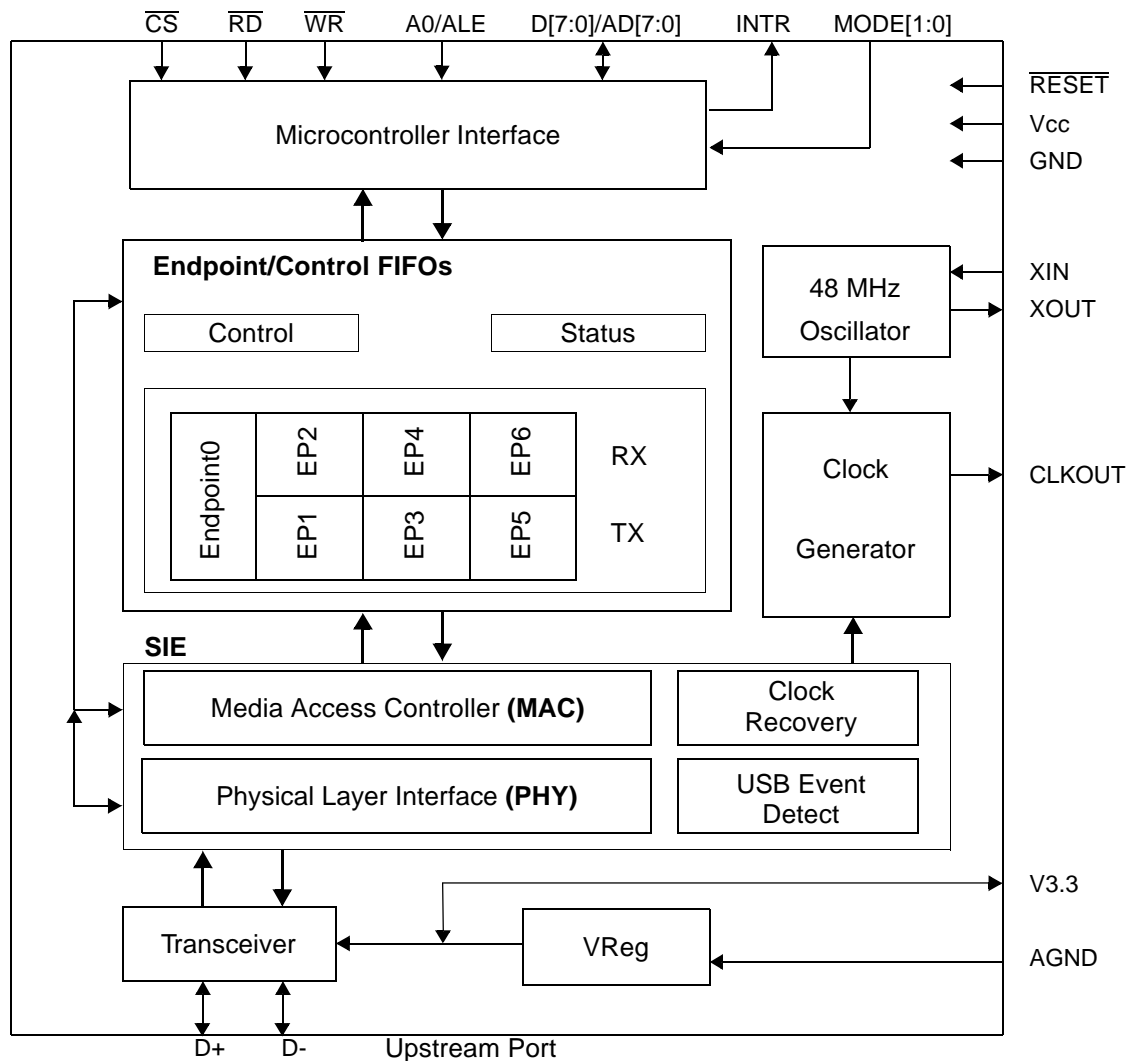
$\overline{CS}$ $\overline{RD}$ $\overline{WR}$ A0/ALE D[7:0]/AD[7:0] INTR MODE[1:0]

Microcontroller Interface

$\overline{RESET}$
Vcc
GND

Endpoint/Control FIFOs

Control

Status

Endpoint0

EP2

EP4

EP6

RX

EP1

EP3

EP5

TX

48 MHz Oscillator

XIN
XOUT

Clock Generator

CLKOUT

SIE

Media Access Controller **(MAC)**

Clock Recovery

Physical Layer Interface **(PHY)**

USB Event Detect

V3.3

Transceiver

VReg

AGND

D+ D- Upstream Port